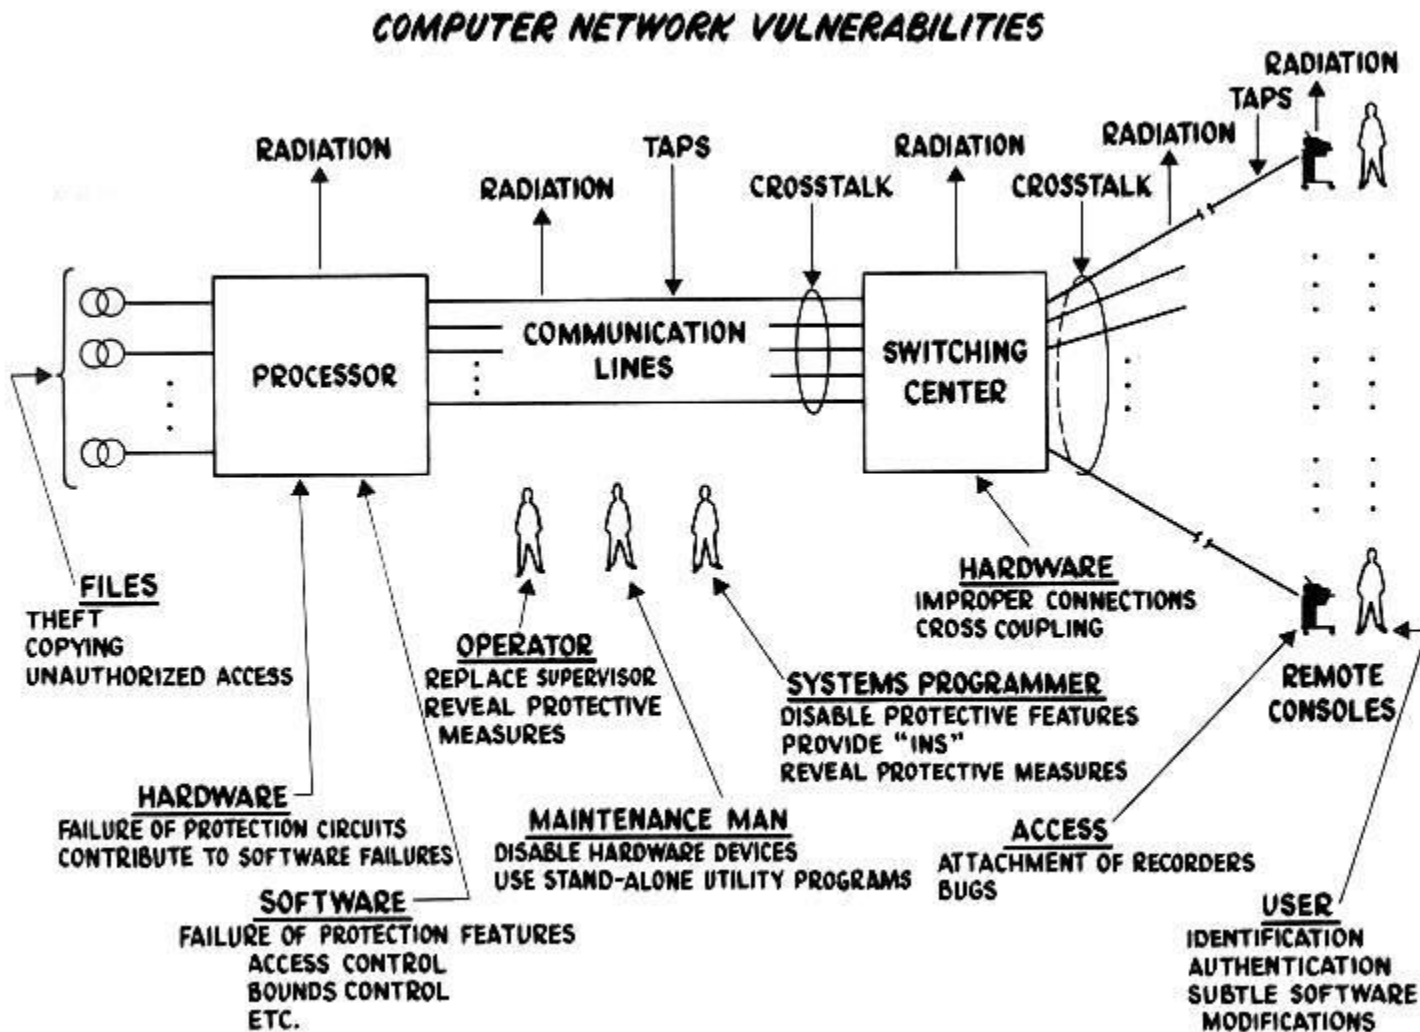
COMPUTER NETWORK VULNERABILITIES

RADIATION

TAPS

RADIATION

TAPS

RADIATION

RADIATION

CROSSTALK

RADIATION

CROSSTALK

PROCESSOR

COMMUNICATION LINES

SWITCHING CENTER

FILES
THEFT
COPYING
UNAUTHORIZED ACCESS

HARDWARE
FAILURE OF PROTECTION CIRCUITS
CONTRIBUTE TO SOFTWARE FAILURES

SOFTWARE
FAILURE OF PROTECTION FEATURES
ACCESS CONTROL
BOUNDS CONTROL
ETC.

OPERATOR
REPLACE SUPERVISOR
REVEAL PROTECTIVE MEASURES

MAINTENANCE MAN
DISABLE HARDWARE DEVICES
USE STAND-ALONE UTILITY PROGRAMS

SYSTEMS PROGRAMMER
DISABLE PROTECTIVE FEATURES
PROVIDE "INS"
REVEAL PROTECTIVE MEASURES

HARDWARE
IMPROPER CONNECTIONS
CROSS COUPLING

ACCESS
ATTACHMENT OF RECORDERS
BUGS

REMOTE CONSOLES

USER
IDENTIFICATION
AUTHENTICATION
SUBTLE SOFTWARE MODIFICATIONS